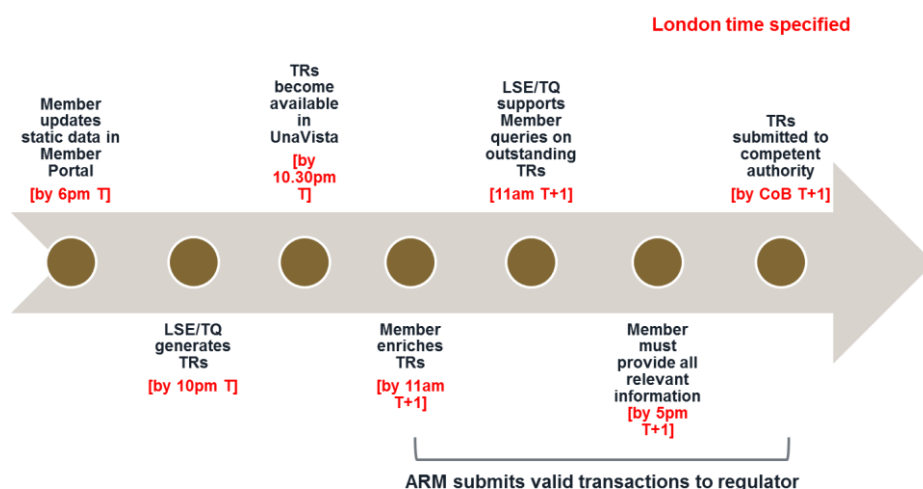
London time specified

Member updates static data in Member Portal
[by 6pm T]

TRs become available in UnaVista
[by 10.30pm T]

LSE/TQ supports Member queries on outstanding TRs
[11am T+1]

TRs submitted to competent authority
[by CoB T+1]

LSE/TQ generates TRs
[by 10pm T]

Member enriches TRs
[by 11am T+1]

Member must provide all relevant information
[by 5pm T+1]

ARM submits valid transactions to regulator